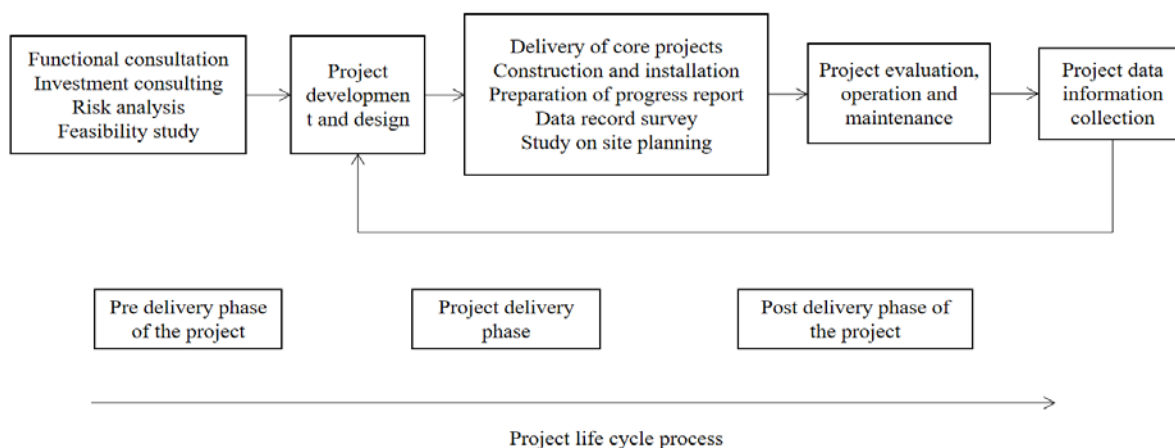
Functional consultation
Investment consulting
Risk analysis
Feasibility study

Project developmen t and design

Delivery of core projects
Construction and installation
Preparation of progress report
Data record survey
Study on site planning

Project evaluation, operation and maintenance

Project data information collection

Pre delivery phase of the project

Project delivery phase

Post delivery phase of the project

Project life cycle process